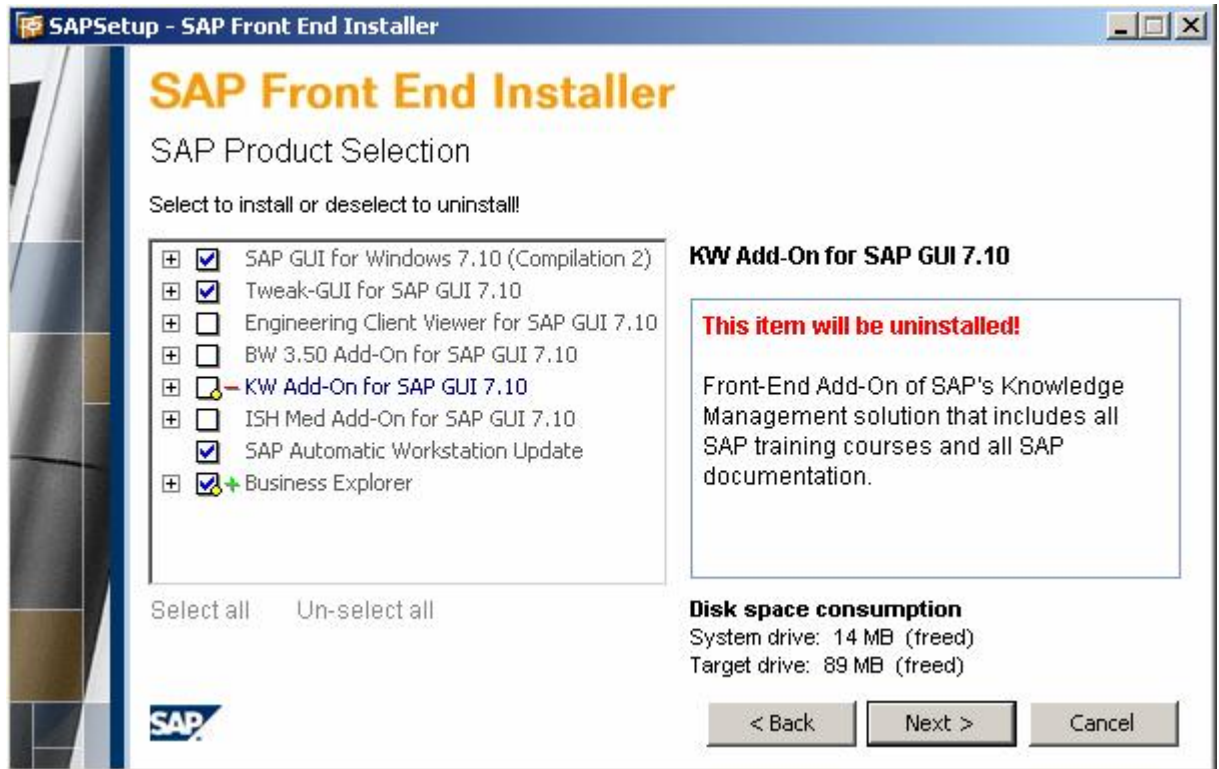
SAPSetup - SAP Front End Installer

SAP Front End Installer

SAP Product Selection

Select to install or deselect to uninstall!

SAP GUI for Windows 7.10 (Compilation 2)
Tweak-GUI for SAP GUI 7.10
Engineering Client Viewer for SAP GUI 7.10
BW 3.50 Add-On for SAP GUI 7.10
KW Add-On for SAP GUI 7.10
ISH Med Add-On for SAP GUI 7.10
SAP Automatic Workstation Update
Business Explorer

Select all Un-select all

KW Add-On for SAP GUI 7.10

This item will be uninstalled!

Front-End Add-On of SAP's Knowledge Management solution that includes all SAP training courses and all SAP documentation.

Disk space consumption
System drive: 14 MB (freed)
Target drive: 89 MB (freed)

SAP

< Back Next > Cancel